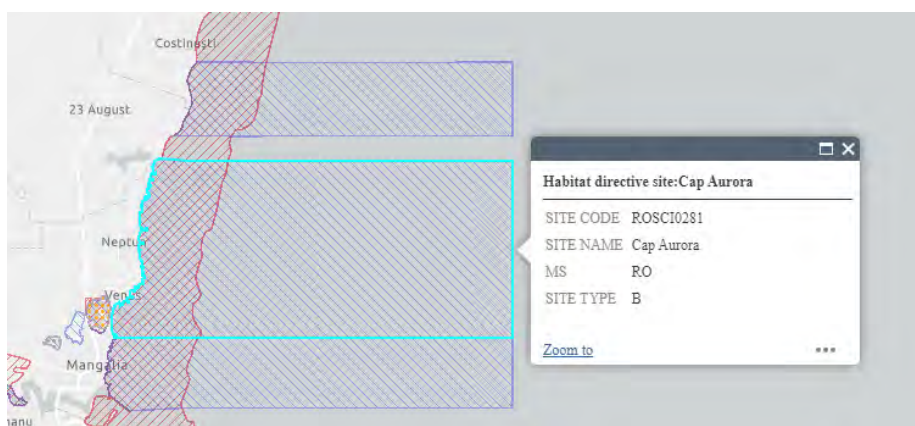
Costinești

23 August

Neptun

Venus

Mangalia

anu

Habitat directive site:Cap Aurora

| | |
|---|---|
| SITE CODE | ROSCI0281 |
| SITE NAME | Cap Aurora |
| MS | RO |
| SITE TYPE | B |

Zoom to

•••